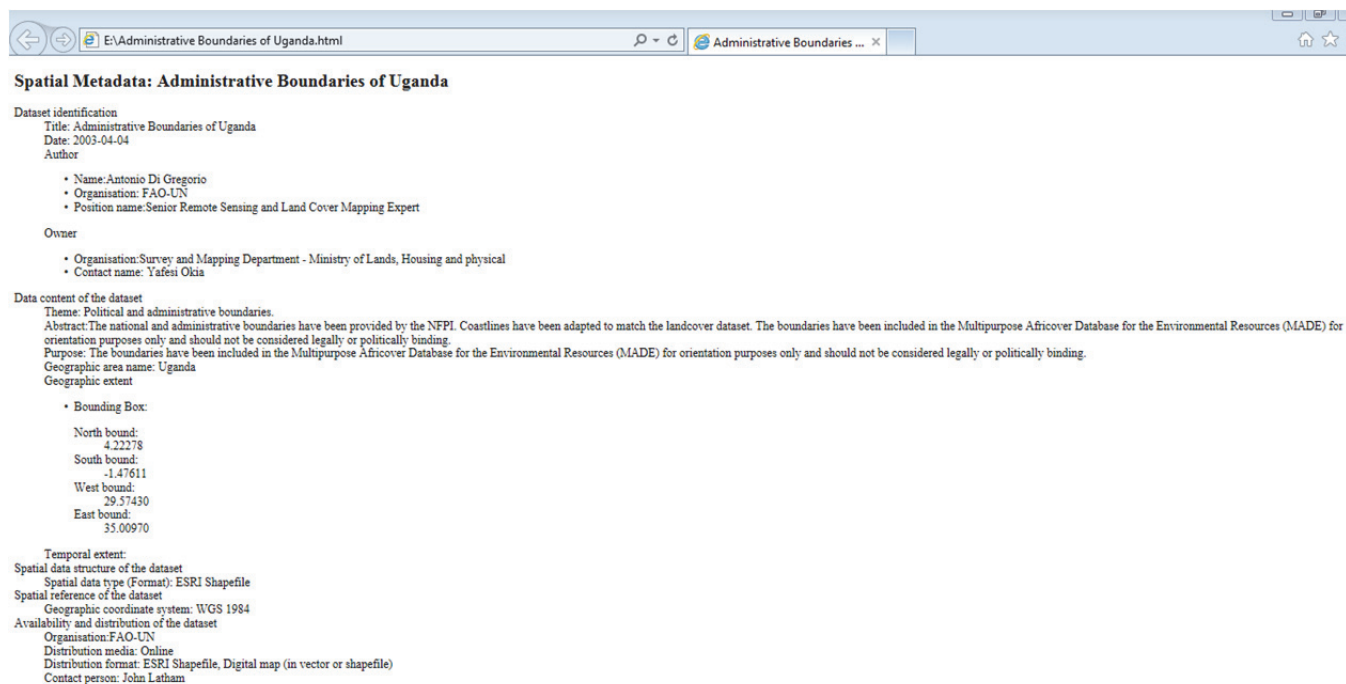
E:\Administrative Boundaries of Uganda.html

Administrative Boundaries ... ×

Spatial Metadata: Administrative Boundaries of Uganda

Dataset identification
Title: Administrative Boundaries of Uganda
Date: 2003-04-04
Author

- Name:Antonio Di Gregorio
- Organisation: FAO-UN
- Position name:Senior Remote Sensing and Land Cover Mapping Expert

Owner

- Organisation:Survey and Mapping Department - Ministry of Lands, Housing and physical
- Contact name: Yafesi Okia

Data content of the dataset
Theme: Political and administrative boundaries.
Abstract:The national and administrative boundaries have been provided by the NFPI. Coastlines have been adapted to match the landcover dataset. The boundaries have been included in the Multipurpose Africover Database for the Environmental Resources (MADE) for orientation purposes only and should not be considered legally or politically binding.
Purpose: The boundaries have been included in the Multipurpose Africover Database for the Environmental Resources (MADE) for orientation purposes only and should not be considered legally or politically binding.
Geographic area name: Uganda
Geographic extent

- Bounding Box:

North bound:
4.22278
South bound:
-1.47611
West bound:
29.57430
East bound:
35.00970

Temporal extent:
Spatial data structure of the dataset
Spatial data type (Format): ESRI Shapefile
Spatial reference of the dataset
Geographic coordinate system: WGS 1984
Availability and distribution of the dataset
Organisation:FAO-UN
Distribution media: Online
Distribution format: ESRI Shapefile, Digital map (in vector or shapefile)
Contact person: John Latham